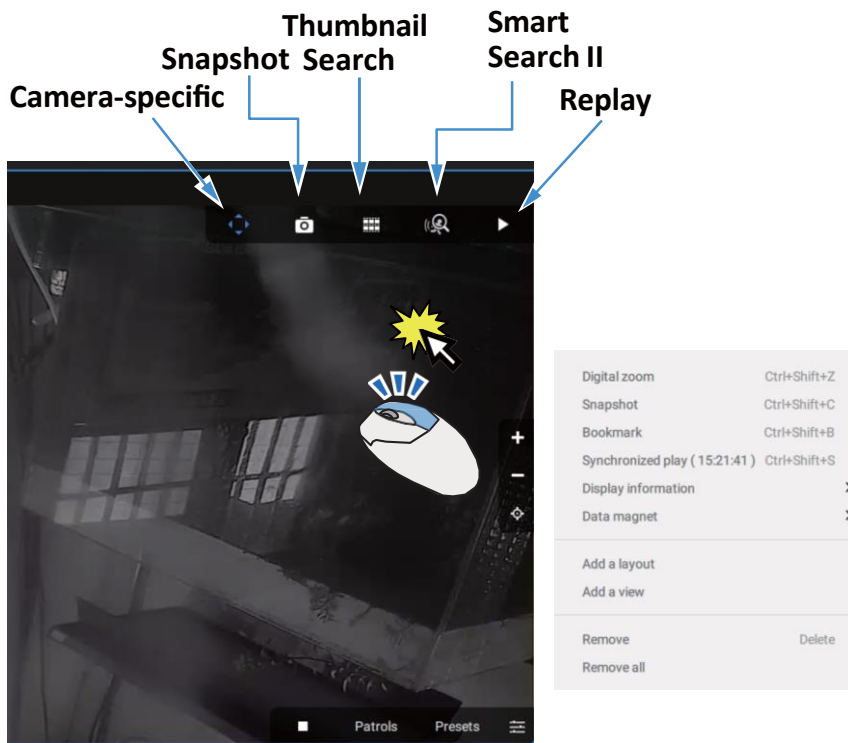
Thumbnail Search

Smart Search II

Snapshot

Camera-specific

Replay

+

−

Patrols

Presets

| | |
|---|---|
| Digital zoom | Ctrl+Shift+Z |
| Snapshot | Ctrl+Shift+C |
| Bookmark | Ctrl+Shift+B |
| Synchronized play ( 15:21:41 ) | Ctrl+Shift+S |
| Display information | |
| Data magnet | |
| Add a layout | |
| Add a view | |
| Remove | Delete |
| Remove all | |